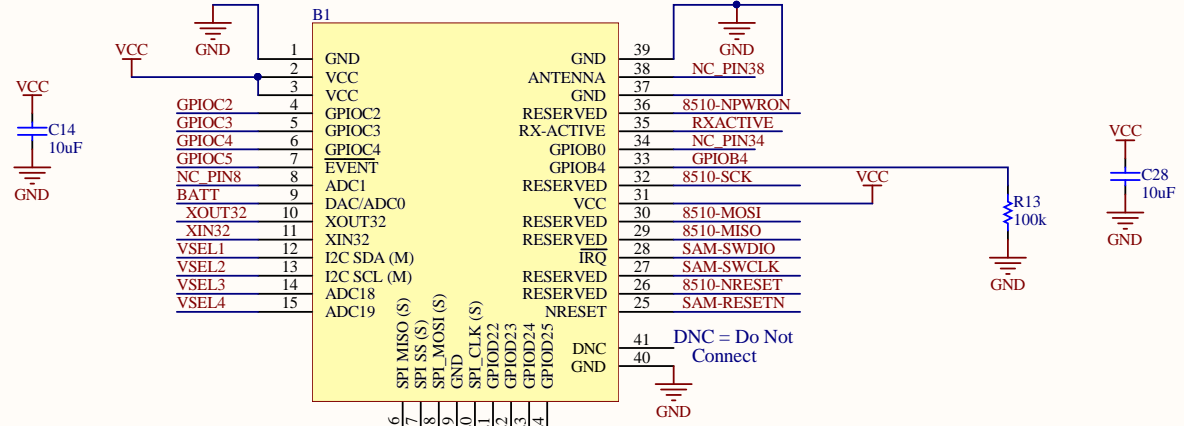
B1

GND
VCC
VCC
GPIOC2
GPIOC3
GPIOC4
$\overline{EVENT}$
ADC1
DAC/ADC0
XOUT32
XIN32
I2C SDA (M)
I2C SCL (M)
ADC18
ADC19

1
2
3
4
5
6
7
8
9
10
11
12
13
14
15

GND
ANTENNA
GND
RESERVED
RX-ACTIVE
GPIOB0
GPIOB4
RESERVED
VCC
RESERVED
RESERVED
$\overline{IRQ}$
RESERVED
RESERVED
NRESET
DNC
GND

39
38
37
36
35
34
33
32
31
30
29
28
27
26
25
41
40

SPI MISO (S)
SPI SS (S)
SPI_MOSI (S)
GND
SPI_CLK (S)
GPIOD22
GPIOD23
GPIOD24
GPIOD25

VCC
GND
GPIOC2
GPIOC3
GPIOC4
GPIOC5
NC_PIN8
BATT
XOUT32
XIN32
VSEL1
VSEL2
VSEL3
VSEL4

GND
NC_PIN38
8510-NPWRON
RXACTIVE
NC_PIN34
GPIOB4
8510-SCK
VCC
8510-MOSI
8510-MISO
SAM-SWDIO
SAM-SWCLK
8510-NRESET
SAM-RESETN

DNC = Do Not Connect
GND

VCC
C14
10uF
GND

R13
100k
GND

VCC
C28
10uF
GND